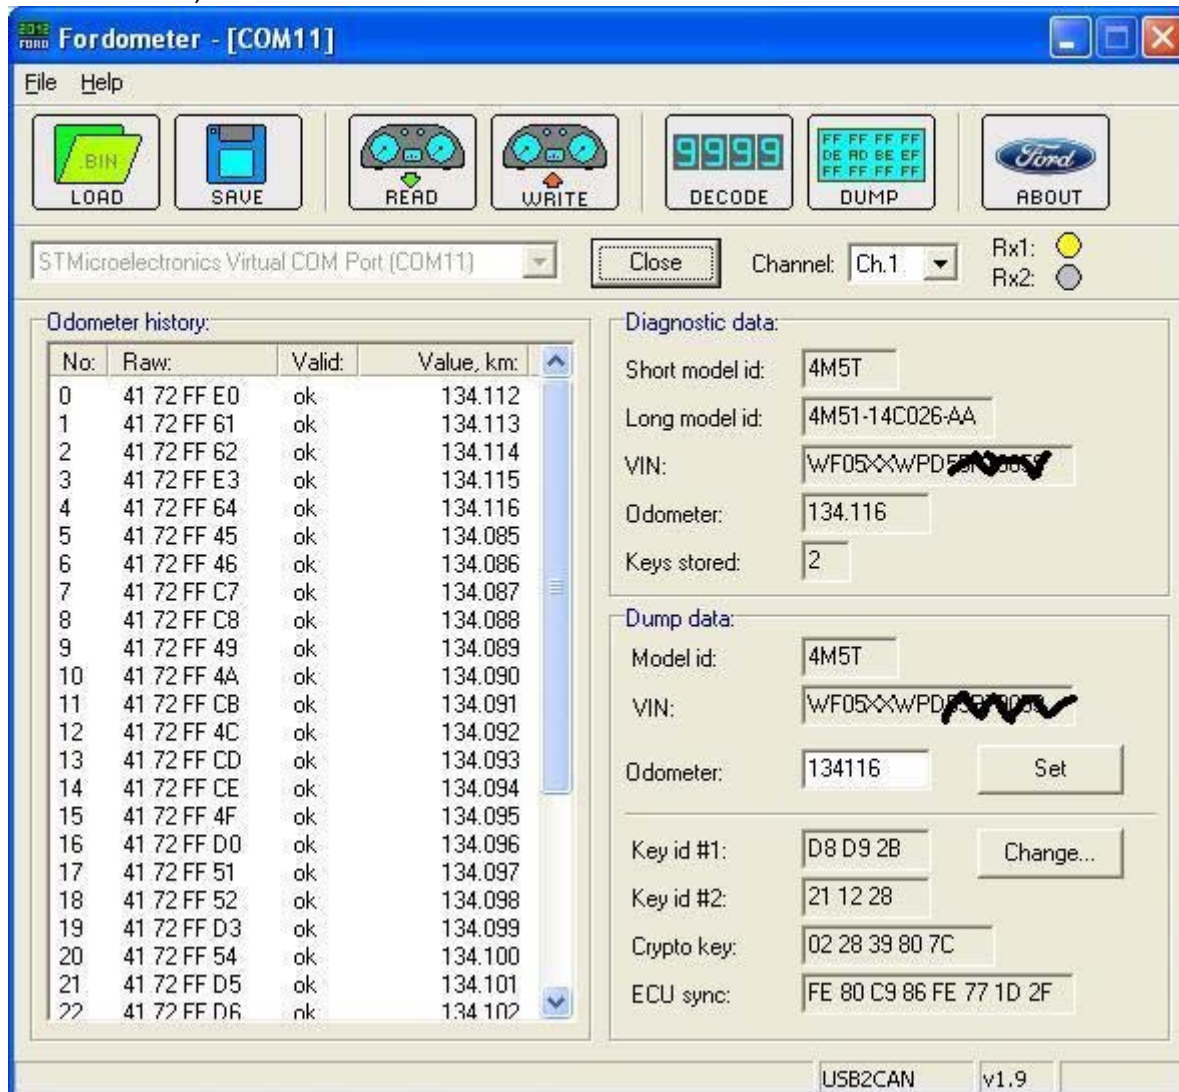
Fordometer - [COM11]

File Help

.BIN LOAD SAVE READ WRITE 9999 DECODE FF FF FF FF DE AD BE EF FF FF FF FF DUMP Ford ABOUT

STMicroelectronics Virtual COM Port (COM11) Close Channel: Ch.1 Rx1: Rx2:

Odometer history:

| No: | Raw: | Valid: | Value, km: |
|---|---|---|---|
| 0 | 41 72 FF E0 | ok | 134.112 |
| 1 | 41 72 FF 61 | ok | 134.113 |
| 2 | 41 72 FF 62 | ok | 134.114 |
| 3 | 41 72 FF E3 | ok | 134.115 |
| 4 | 41 72 FF 64 | ok | 134.116 |
| 5 | 41 72 FF 45 | ok | 134.085 |
| 6 | 41 72 FF 46 | ok | 134.086 |
| 7 | 41 72 FF C7 | ok | 134.087 |
| 8 | 41 72 FF C8 | ok | 134.088 |
| 9 | 41 72 FF 49 | ok | 134.089 |
| 10 | 41 72 FF 4A | ok | 134.090 |
| 11 | 41 72 FF CB | ok | 134.091 |
| 12 | 41 72 FF 4C | ok | 134.092 |
| 13 | 41 72 FF CD | ok | 134.093 |
| 14 | 41 72 FF CE | ok | 134.094 |
| 15 | 41 72 FF 4F | ok | 134.095 |
| 16 | 41 72 FF D0 | ok | 134.096 |
| 17 | 41 72 FF 51 | ok | 134.097 |
| 18 | 41 72 FF 52 | ok | 134.098 |
| 19 | 41 72 FF D3 | ok | 134.099 |
| 20 | 41 72 FF 54 | ok | 134.100 |
| 21 | 41 72 FF D5 | ok | 134.101 |
| 22 | 41 72 FF D6 | ok | 134.102 |

Diagnostic data:
Short model id: 4M5T
Long model id: 4M51-14C026-AA
VIN: WF05XXWPD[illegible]
Odometer: 134.116
Keys stored: 2

Dump data:
Model id: 4M5T
VIN: WF05XXWPD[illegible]
Odometer: 134116 Set
Key id #1: D8 D9 2B Change...
Key id #2: 21 12 28
Crypto key: 02 28 39 80 7C
ECU sync: FE 80 C9 86 FE 77 1D 2F

USB2CAN v1.9